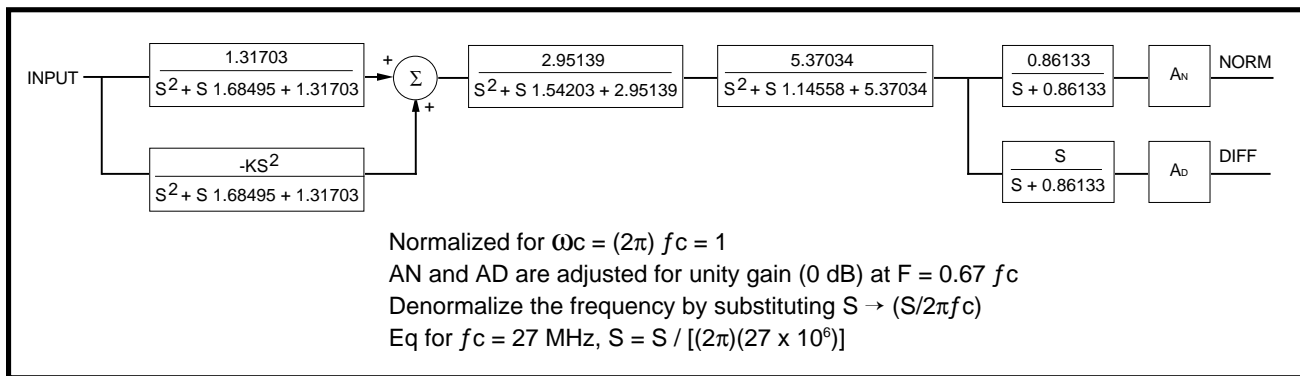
INPUT

$\frac{1.31703}{S^2 + S\ 1.68495 + 1.31703}$

+

$\Sigma$

+

$\frac{-KS^2}{S^2 + S\ 1.68495 + 1.31703}$

$\frac{2.95139}{S^2 + S\ 1.54203 + 2.95139}$

$\frac{5.37034}{S^2 + S\ 1.14558 + 5.37034}$

$\frac{0.86133}{S + 0.86133}$

$A_N$

NORM

$\frac{S}{S + 0.86133}$

$A_D$

DIFF

Normalized for $\omega c = (2\pi)\ f c = 1$
AN and AD are adjusted for unity gain (0 dB) at F = 0.67 $f$c
Denormalize the frequency by substituting S → (S/2$\pi f$c)
Eq for $f$c = 27 MHz, S = S / [(2$\pi$)(27 x $10^6$)]